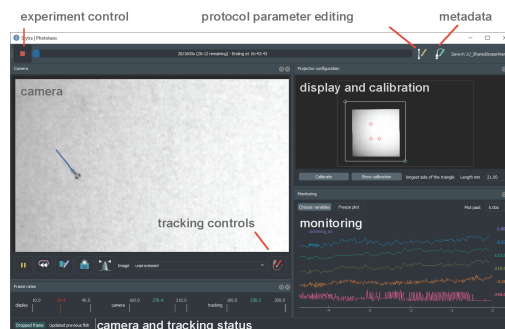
experiment control

protocol parameter editing

metadata

Stytra | Phototaxis

20/1600s (26:13 remaining) - Ending at 16:45:45

Save in /U_Shared/experiment

Camera

camera

tracking controls

Image unprocessed

Projector configuration

display and calibration

Calibrate

Show calibration

longest side of the triangle

Length mm

31.00

Monitoring

Choose variables

Freeze plot

Plot past

5.00s

monitoring

Frame rates

display

camera

tracking

Dropped frame

Updated previous fish

camera and tracking status